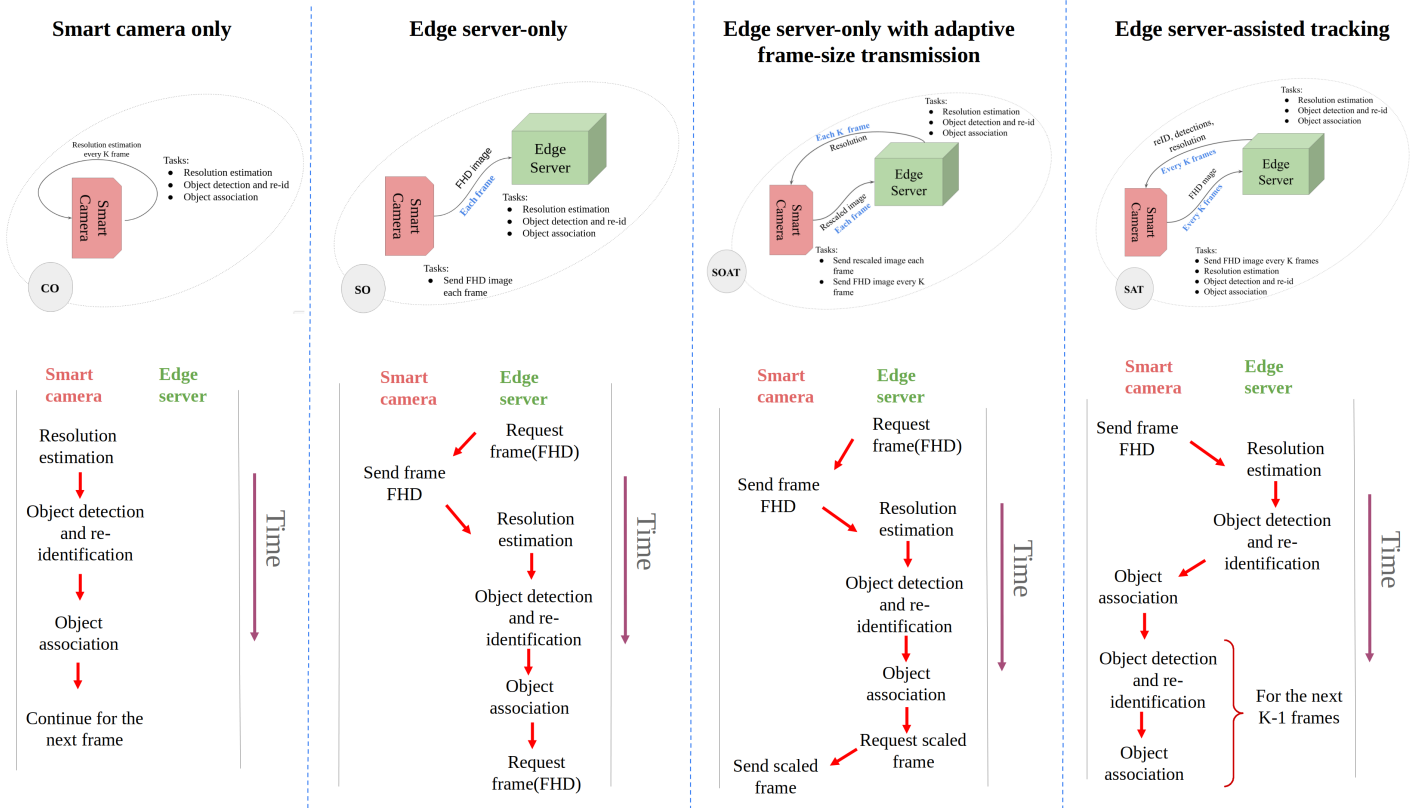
Smart camera only

Resolution estimation every K frame

Smart Camera

Tasks:
- Resolution estimation
- Object detection and re-id
- Object association

CO

Smart camera | Edge server

Resolution estimation

Object detection and re-identification

Object association

Continue for the next frame

Time

Edge server-only

FHD image
Each frame

Smart Camera

Edge Server

Tasks:
- Resolution estimation
- Object detection and re-id
- Object association

Tasks:
- Send FHD image each frame

SO

Smart camera | Edge server

Request frame(FHD)

Send frame FHD

Resolution estimation

Object detection and re-identification

Object association

Request frame(FHD)

Time

Edge server-only with adaptive frame-size transmission

Tasks:
- Resolution estimation
- Object detection and re-id
- Object association

Each K frame
Resolution

Edge Server

Smart Camera

Rescaled image
Each frame

Tasks:
- Send rescaled image each frame
- Send FHD image every K frame

SOAT

Smart camera | Edge server

Request frame(FHD)

Send frame FHD

Resolution estimation

Object detection and re-identification

Object association

Request scaled frame

Send scaled frame

Time

Edge server-assisted tracking

Tasks:
- Resolution estimation
- Object detection and re-id
- Object association

reID, detections, resolution
Every K frames

Edge Server

Smart Camera

FHD image
Every K frames

Tasks:
- Send FHD image every K frames
- Resolution estimation
- Object detection and re-id
- Object association

SAT

Smart camera | Edge server

Send frame FHD

Resolution estimation

Object detection and re-identification

Object association

Object detection and re-identification

Object association

For the next K-1 frames

Time